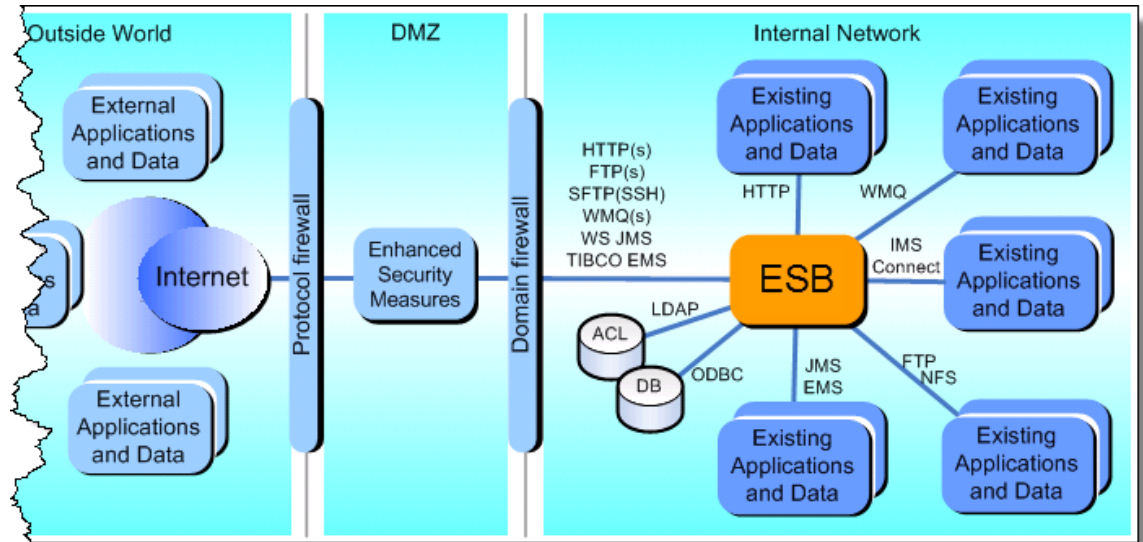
Outside World

External Applications and Data

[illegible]s
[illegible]a

Internet

External Applications and Data

Protocol firewall

DMZ

Enhanced Security Measures

Domain firewall

Internal Network

HTTP(s)
FTP(s)
SFTP(SSH)
WMQ(s)
WS JMS
TIBCO EMS

Existing Applications and Data

HTTP

Existing Applications and Data

WMQ

ESB

IMS Connect

Existing Applications and Data

LDAP

ACL

DB

ODBC

JMS
EMS

FTP
NFS

Existing Applications and Data

Existing Applications and Data